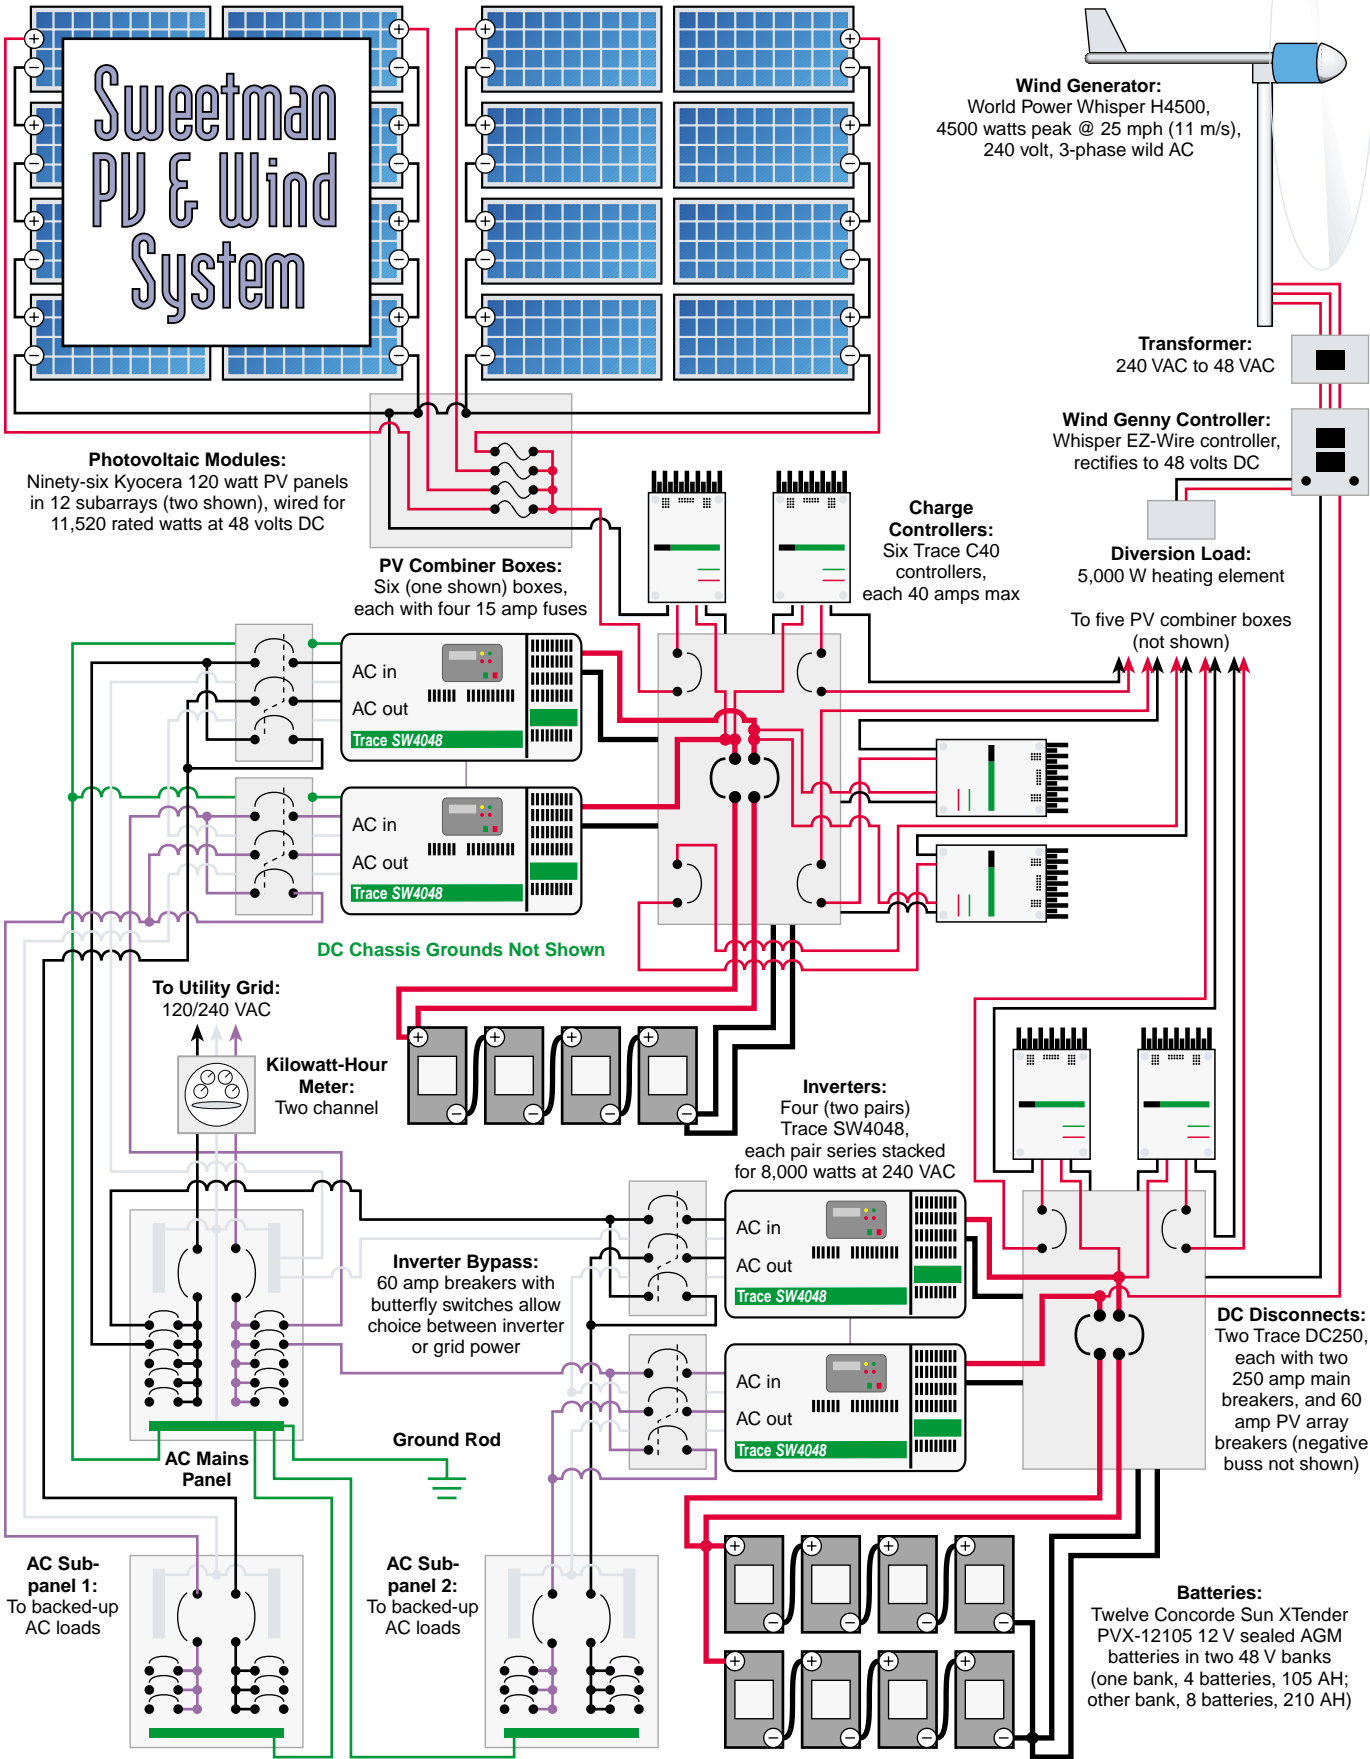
Sweetman PV & Wind System

Wind Generator:
World Power Whisper H4500,
4500 watts peak @ 25 mph (11 m/s),
240 volt, 3-phase wild AC

Transformer:
240 VAC to 48 VAC

Wind Genny Controller:
Whisper EZ-Wire controller,
rectifies to 48 volts DC

Diversion Load:
5,000 W heating element

To five PV combiner boxes
(not shown)

Photovoltaic Modules:
Ninety-six Kyocera 120 watt PV panels in 12 subarrays (two shown), wired for 11,520 rated watts at 48 volts DC

PV Combiner Boxes:
Six (one shown) boxes, each with four 15 amp fuses

Charge Controllers:
Six Trace C40 controllers, each 40 amps max

AC in
AC out
Trace SW4048

AC in
AC out
Trace SW4048

DC Chassis Grounds Not Shown

To Utility Grid:
120/240 VAC

Kilowatt-Hour Meter:
Two channel

Inverters:
Four (two pairs) Trace SW4048, each pair series stacked for 8,000 watts at 240 VAC

Inverter Bypass:
60 amp breakers with butterfly switches allow choice between inverter or grid power

AC in
AC out
Trace SW4048

AC in
AC out
Trace SW4048

DC Disconnects:
Two Trace DC250, each with two 250 amp main breakers, and 60 amp PV array breakers (negative buss not shown)

Ground Rod

AC Mains Panel

AC Sub-panel 1:
To backed-up AC loads

AC Sub-panel 2:
To backed-up AC loads

Batteries:
Twelve Concorde Sun XTender PVX-12105 12 V sealed AGM batteries in two 48 V banks (one bank, 4 batteries, 105 AH; other bank, 8 batteries, 210 AH)